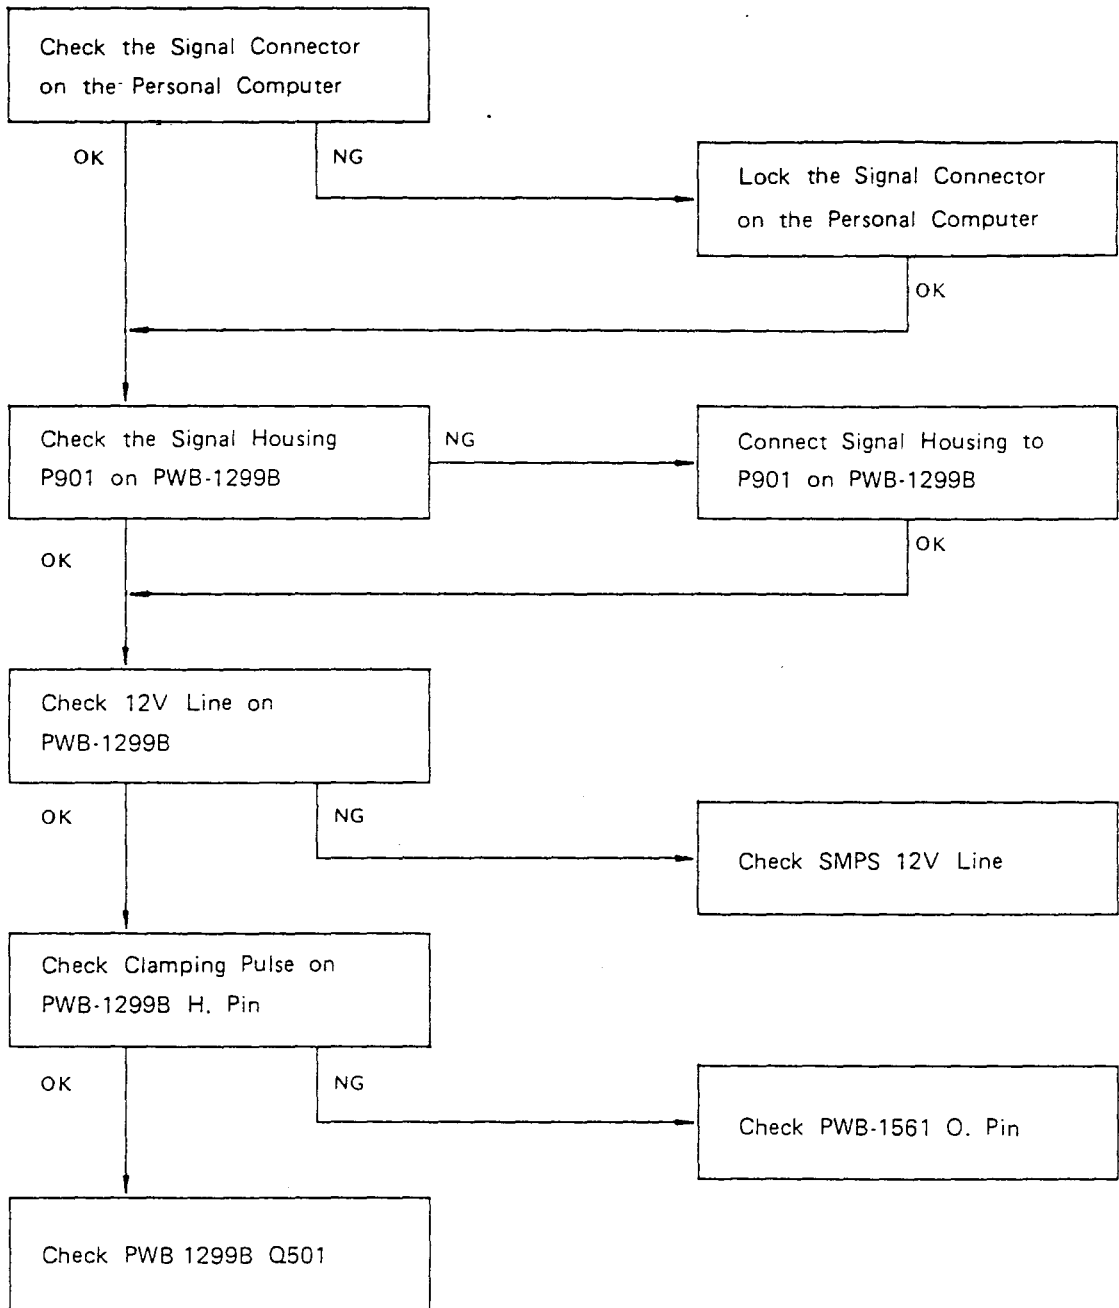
Check the Signal Connector on the Personal Computer

OK

NG

Lock the Signal Connector on the Personal Computer

OK

Check the Signal Housing P901 on PWB-1299B

NG

Connect Signal Housing to P901 on PWB-1299B

OK

OK

Check 12V Line on PWB-1299B

OK

NG

Check SMPS 12V Line

Check Clamping Pulse on PWB-1299B H. Pin

OK

NG

Check PWB-1561 O. Pin

Check PWB 1299B Q501